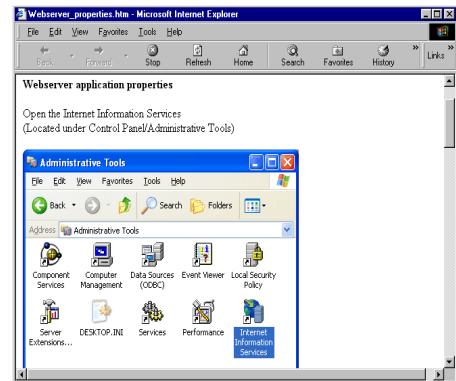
Webserver_properties.htm - Microsoft Internet Explorer

File Edit View Favorites Tools Help

Back Forward Stop Refresh Home Search Favorites History » Links »

Webserver application properties

Open the Internet Information Services
(Located under Control Panel/Administrative Tools)

Administrative Tools

File Edit View Favorites Tools Help

Back Search Folders

Address Administrative Tools

Component Services
Computer Management
Data Sources (ODBC)
Event Viewer
Local Security Policy
Server Extensions...
DESKTOP.INI
Services
Performance
Internet Information Services